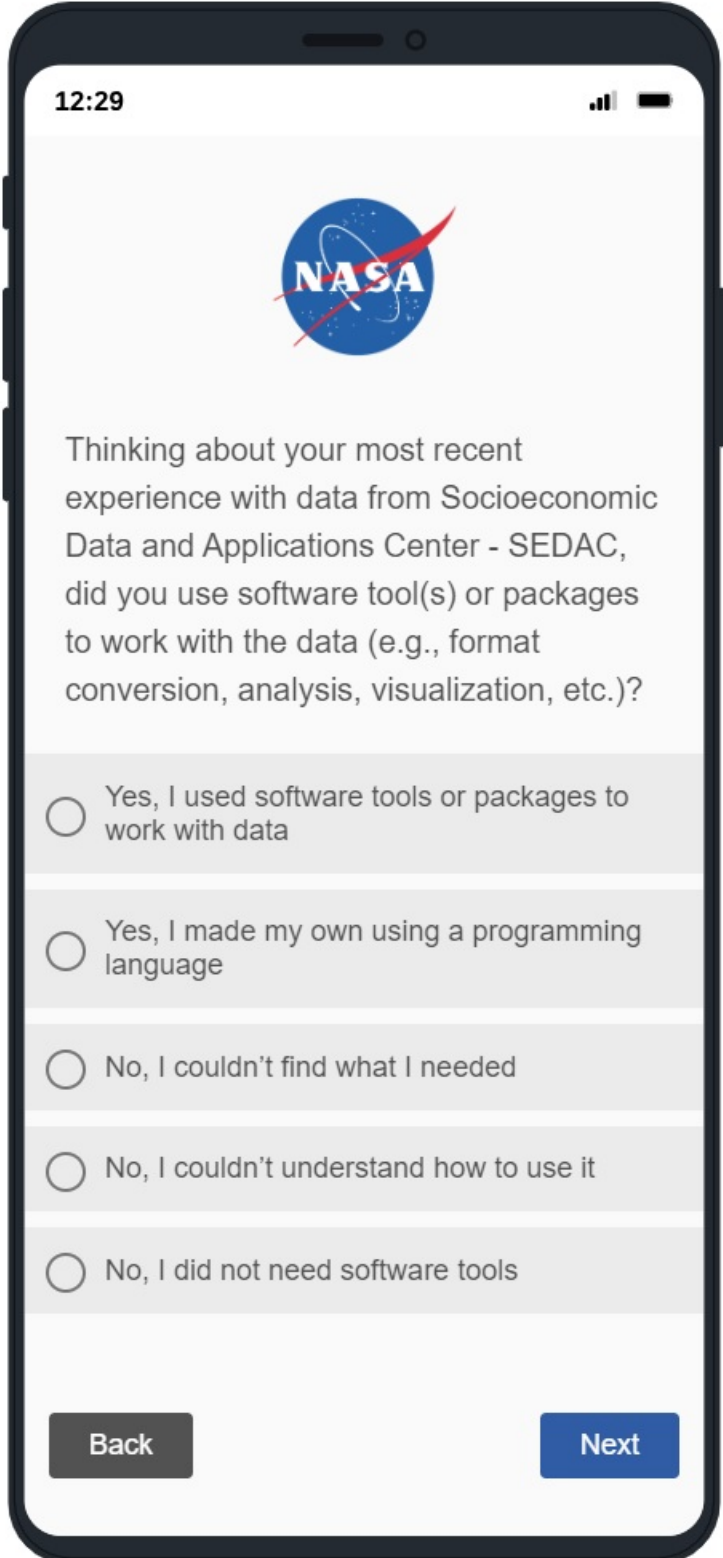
12:29

NASA

Thinking about your most recent experience with data from Socioeconomic Data and Applications Center - SEDAC, did you use software tool(s) or packages to work with the data (e.g., format conversion, analysis, visualization, etc.)?

Yes, I used software tools or packages to work with data

Yes, I made my own using a programming language

No, I couldn’t find what I needed

No, I couldn’t understand how to use it

No, I did not need software tools

Back

Next